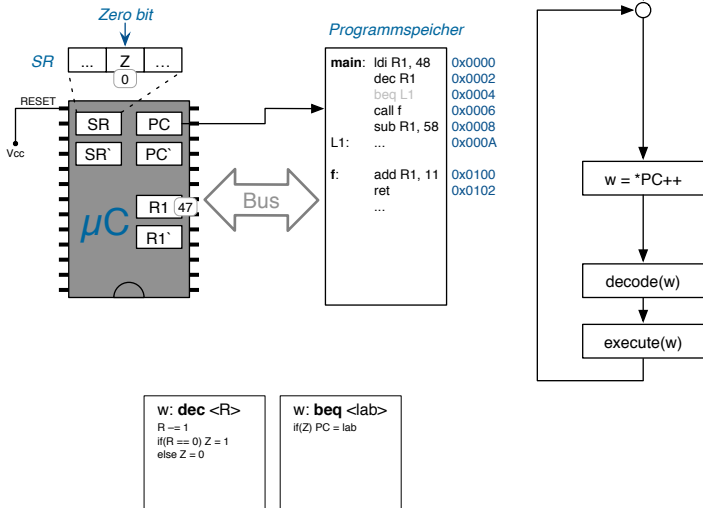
Zero bit

SR

...

Z

...

0

RESET

Vcc

SR

PC

SR`

PC`

$\mu C$

R1

47

R1`

Bus

Programmspeicher

| | | |
|---|---|---|
| **main**: | ldi R1, 48 | 0x0000 |
| | dec R1 | 0x0002 |
| | beq L1 | 0x0004 |
| | call f | 0x0006 |
| | sub R1, 58 | 0x0008 |
| L1: | ... | 0x000A |
| **f**: | add R1, 11 | 0x0100 |
| | ret | 0x0102 |
| | ... | |

w = *PC++

decode(w)

execute(w)

w: **dec** <R>
R –= 1
if(R == 0) Z = 1
else Z = 0

w: **beq** <lab>
if(Z) PC = lab